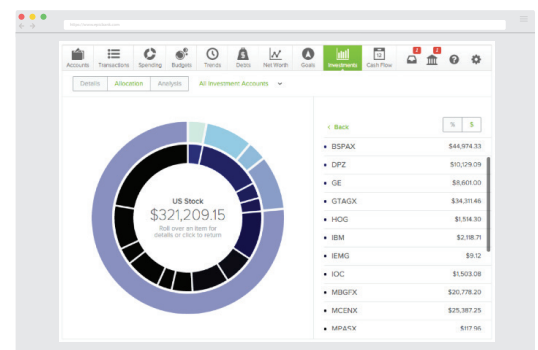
Accounts Transactions Spending Budgets Trends Debts Net Worth Goals Investments Cash Flow

2 2

Details Allocation Analysis All Investment Accounts

US Stock
$321,209.15
Roll over an item for details or click to return

< Back % $

| | |
|---|---|
| BSPAX | $44,974.33 |
| DPZ | $10,129.09 |
| GE | $8,601.00 |
| GTAGX | $34,311.46 |
| HOG | $1,514.30 |
| IBM | $2,118.71 |
| IEMG | $9.12 |
| IOC | $1,503.08 |
| MBGFX | $20,778.20 |
| MCENX | $25,387.25 |
| MPASX | $117.96 |